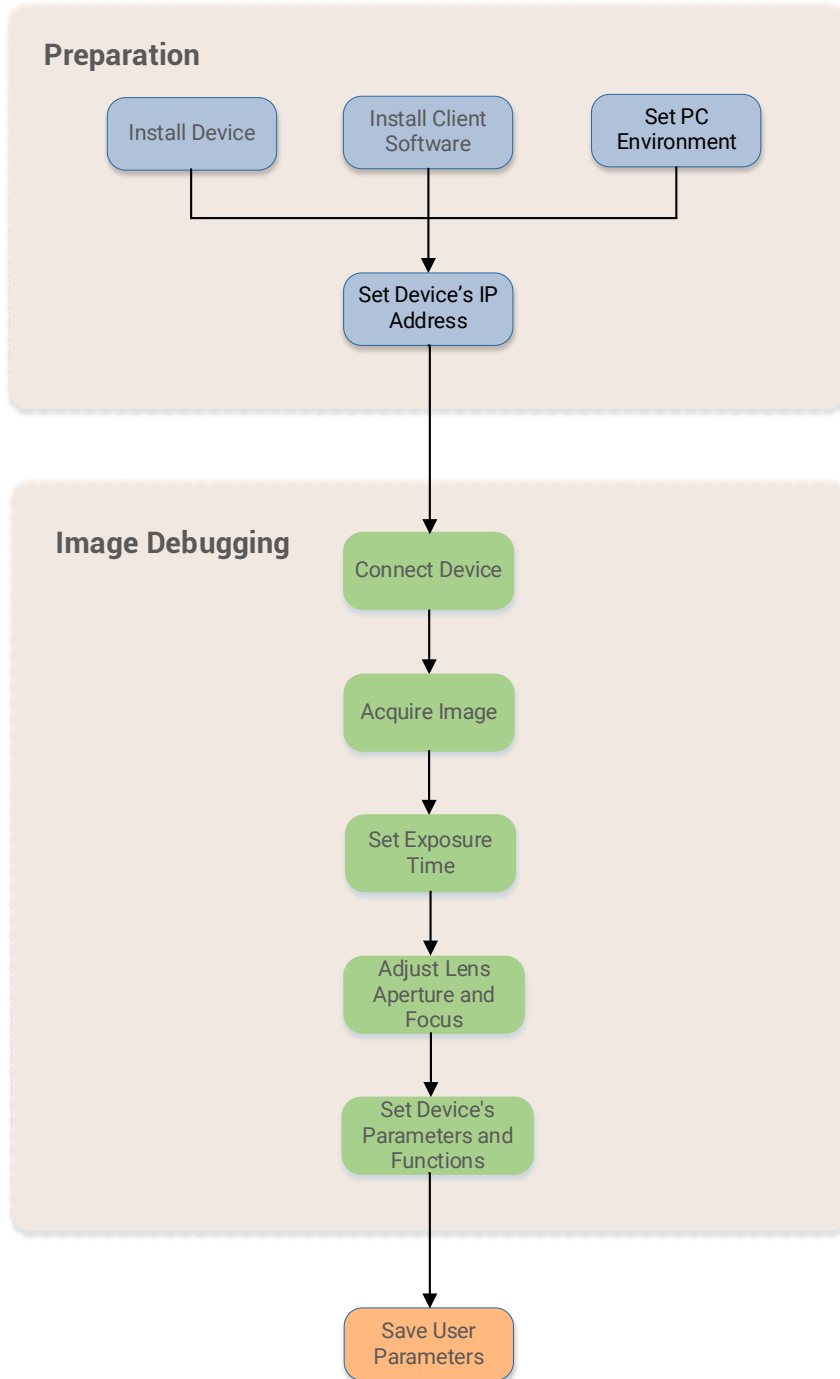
Preparation

Install Device

Install Client Software

Set PC Environment

Set Device’s IP Address

Image Debugging

Connect Device

Acquire Image

Set Exposure Time

Adjust Lens Aperture and Focus

Set Device's Parameters and Functions

Save User Parameters